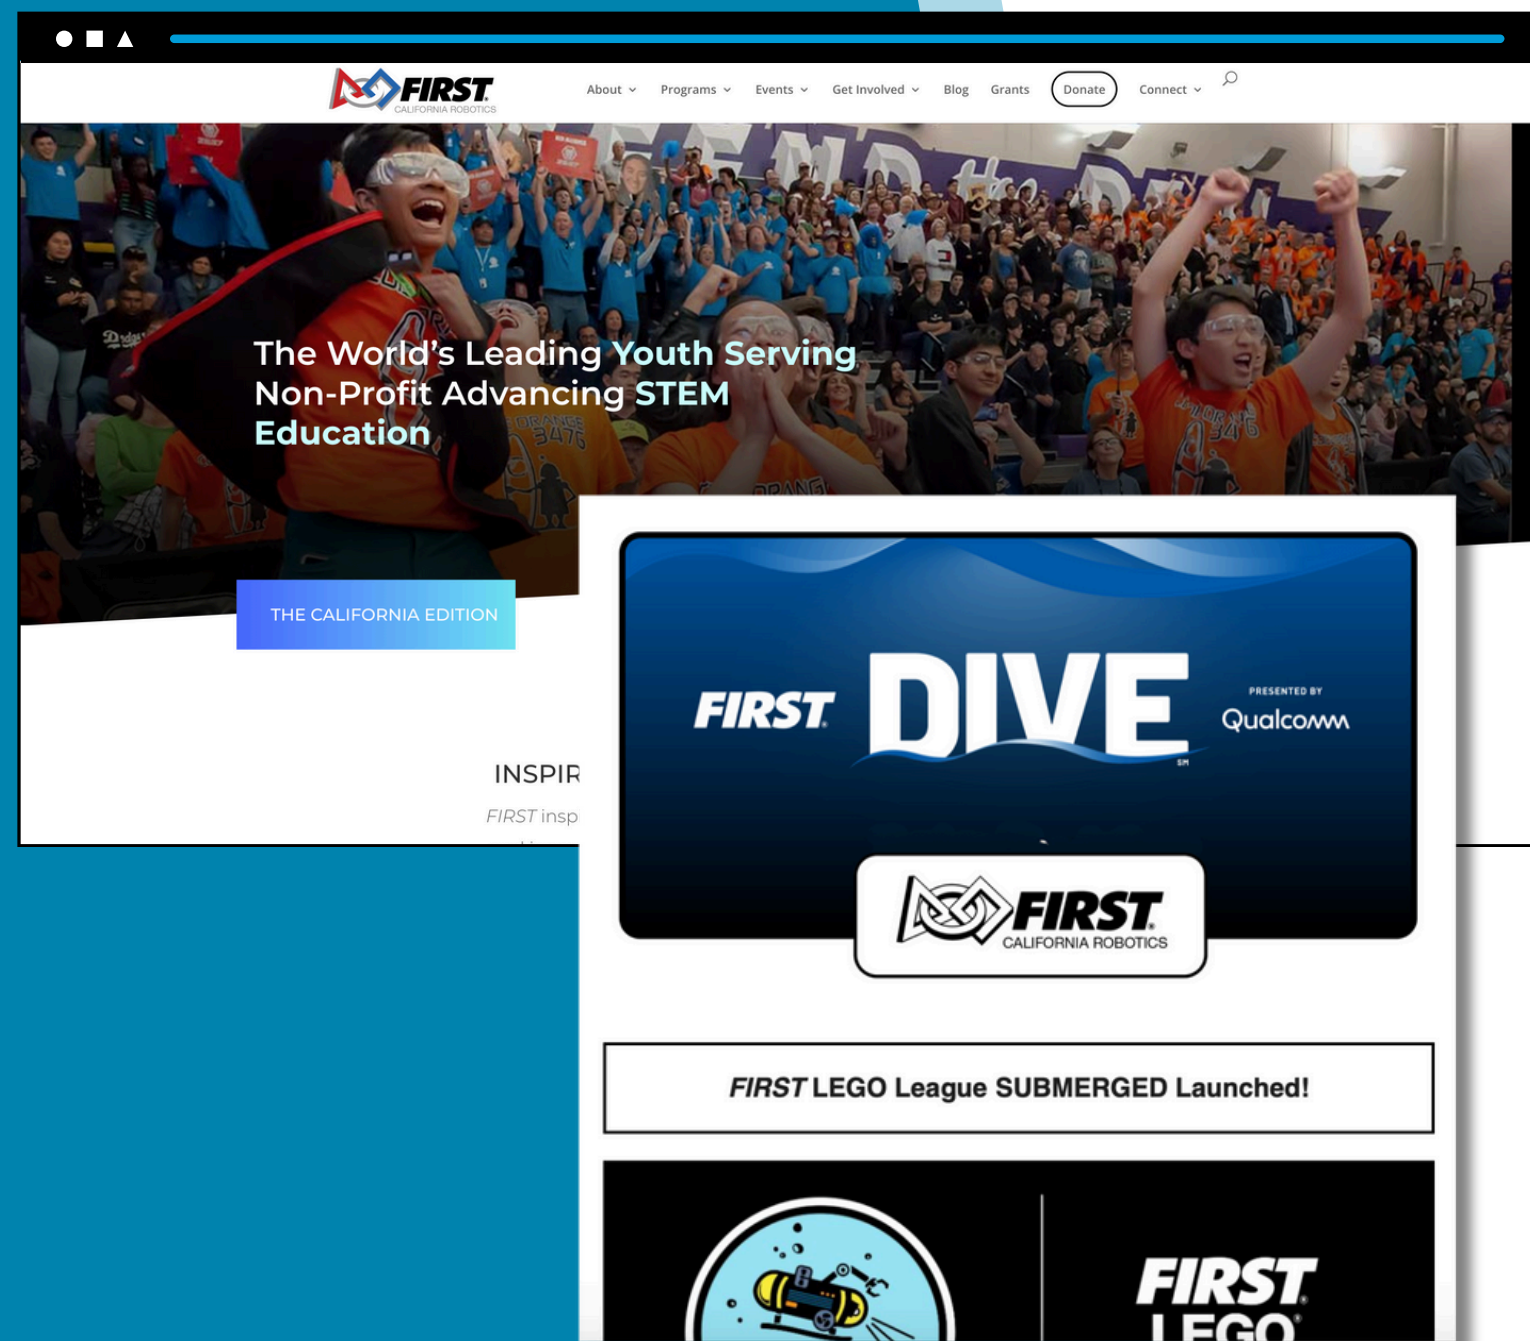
FIRST
CALIFORNIA ROBOTICS

About Programs Events Get Involved Blog Grants Donate Connect

The World's Leading Youth Serving Non-Profit Advancing STEM Education

THE CALIFORNIA EDITION

INSPIR

FIRST insp

FIRST DIVE SM

PRESENTED BY
Qualcomm

FIRST
CALIFORNIA ROBOTICS

FIRST LEGO League SUBMERGED Launched!

FIRST
LEGO